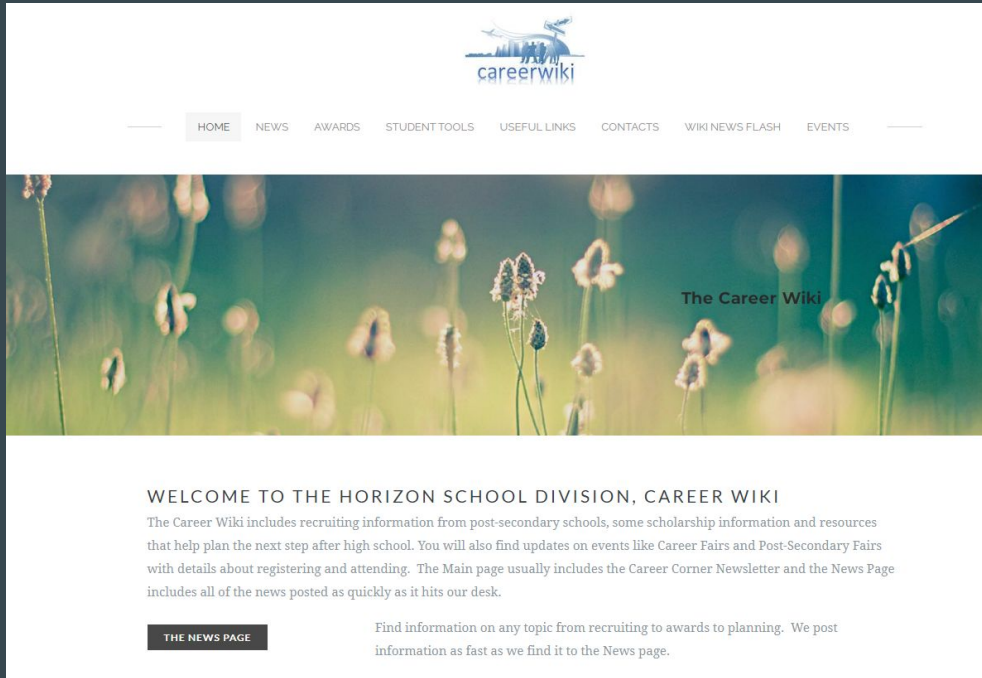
careerwiki

HOME NEWS AWARDS STUDENT TOOLS USEFUL LINKS CONTACTS WIKI NEWS FLASH EVENTS

The Career Wiki

WELCOME TO THE HORIZON SCHOOL DIVISION, CAREER WIKI

The Career Wiki includes recruiting information from post-secondary schools, some scholarship information and resources that help plan the next step after high school. You will also find updates on events like Career Fairs and Post-Secondary Fairs with details about registering and attending. The Main page usually includes the Career Corner Newsletter and the News Page includes all of the news posted as quickly as it hits our desk.

THE NEWS PAGE

Find information on any topic from recruiting to awards to planning. We post information as fast as we find it to the News page.